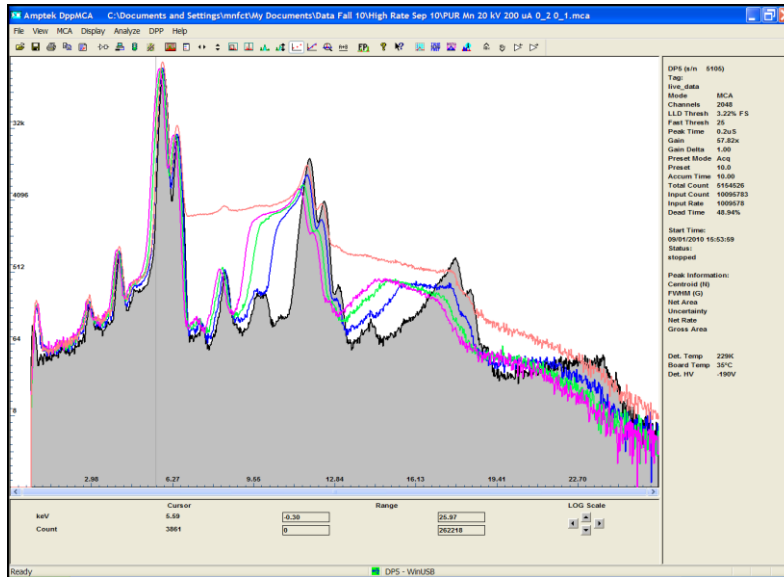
Amptek DppMCA C:\Documents and Settings\mnfct\My Documents\Data Fall 10\High Rate Sep 10\PUR Mn 20 kV 200 uA 0_2 0_1.mca

File View MCA Display Analyze DPP Help

32k
4096
512
64
8

2.98
6.27
9.55
12.84
16.13
19.41
22.70

DP5 (s/n 5106)
Tag:
live_data
Mode MCA
Channels 2048
LLD Thresh 3.22% FS
Fast Thresh 25
Peak Time 0.2uS
Gain 57.82x
Gain Delta 1.00
Preset Mode Acq
Preset 10.0
Accum Time 10.00
Total Count 5154526
Input Count 10095783
Input Rate 1009578
Dead Time 48.94%

Start Time:
09/01/2010 15:53:59
Status:
stopped

Peak Information:
Centroid (N)
FWHM (G)
Net Area
Uncertainty
Net Rate
Gross Area

Det. Temp 229K
Board Temp 35°C
Det. HV -190V

Cursor
keV 5.59
Count 3861

Range
-0.30
0
25.97
262218

LOG Scale

Ready
DP5 - WinUSB